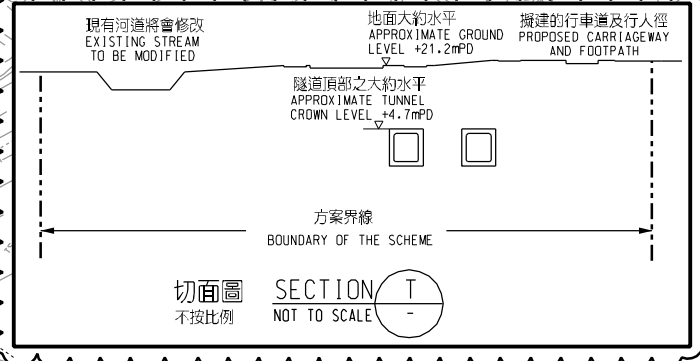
現有河道將會修改
EXISTING STREAM
TO BE MODIFIED

地面大約水平
APPROXIMATE GROUND
LEVEL +21.2mPD

擬建的行車道及行人徑
PROPOSED CARRIAGEWAY
AND FOOTPATH

隧道頂部之大約水平
APPROXIMATE TUNNEL
CROWN LEVEL +4.7mPD

方案界線
BOUNDARY OF THE SCHEME

切面圖
不按比例

SECTION
NOT TO SCALE

T
-